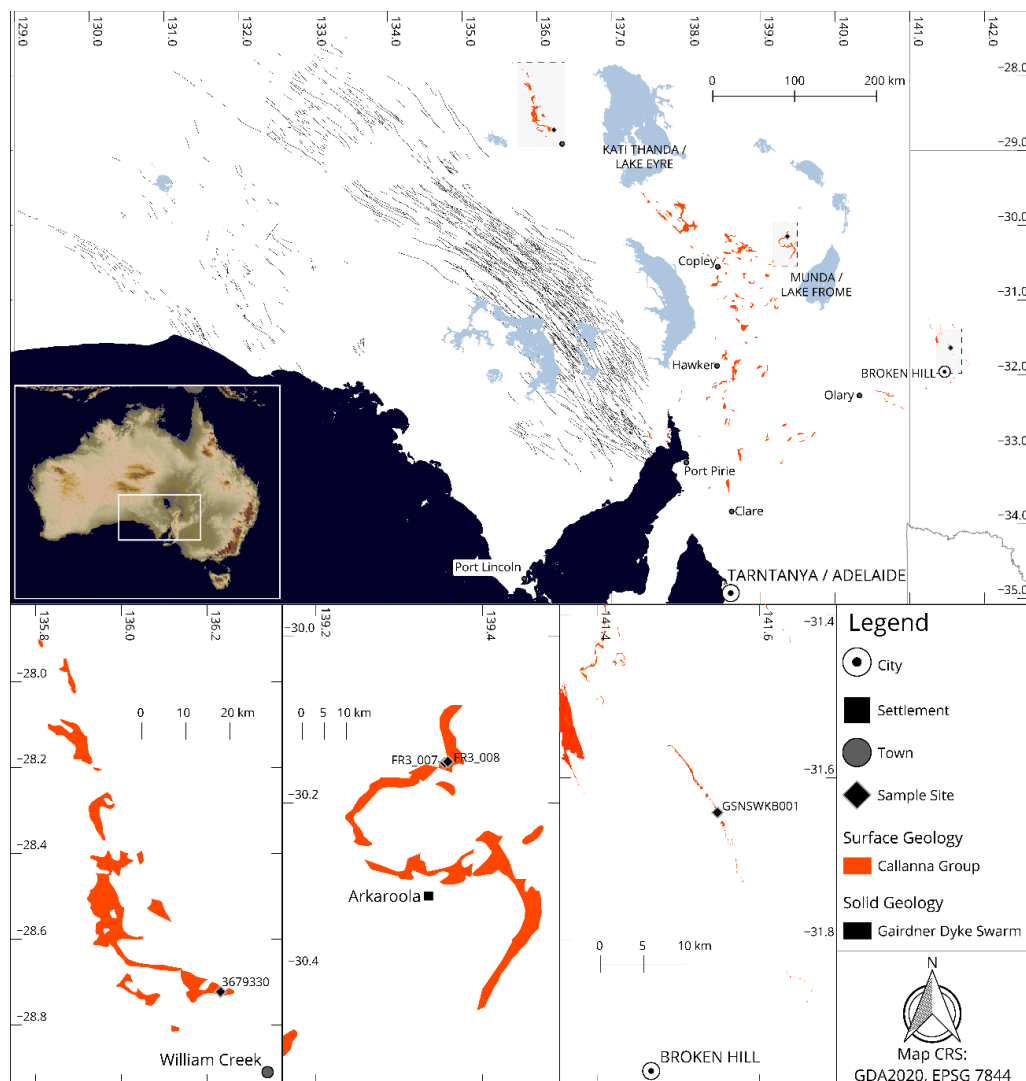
129.0 130.0 131.0 132.0 133.0 134.0 135.0 136.0 137.0 138.0 139.0 140.0 141.0 142.0

-28.0
-29.0
-30.0
-31.0
-32.0
-33.0
-34.0
-35.0

0 100 200 km

KATI THANDA / LAKE EYRE

Copley

MUNDA / LAKE FROME

Hawker

BROKEN HILL

Olary

Port Pirie

Clare

Port Lincoln

TARNTANYA / ADELAIDE

135.8 136.0 136.2
-28.0
-28.2
-28.4
-28.6
-28.8
0 10 20 km
3679330
William Creek

139.2 139.4
-30.0
-30.2
-30.4
0 5 10 km
FR3_007 FR3_008
Arkaroola

141.4 141.6
-31.4
-31.6
-31.8
GSNSWKB001
0 5 10 km
BROKEN HILL

Legend
City
Settlement
Town
Sample Site
Surface Geology
Callanna Group
Solid Geology
Gairdner Dyke Swarm

N

Map CRS: GDA2020, EPSG 7844